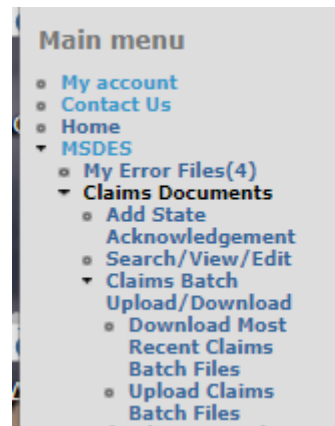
Main menu

- My account
- Contact Us
- Home
- MSDES
  - My Error Files(4)
  - Claims Documents
    - Add State Acknowledgement
    - Search/View/Edit
    - Claims Batch Upload/Download
      - Download Most Recent Claims Batch Files
      - Upload Claims Batch Files